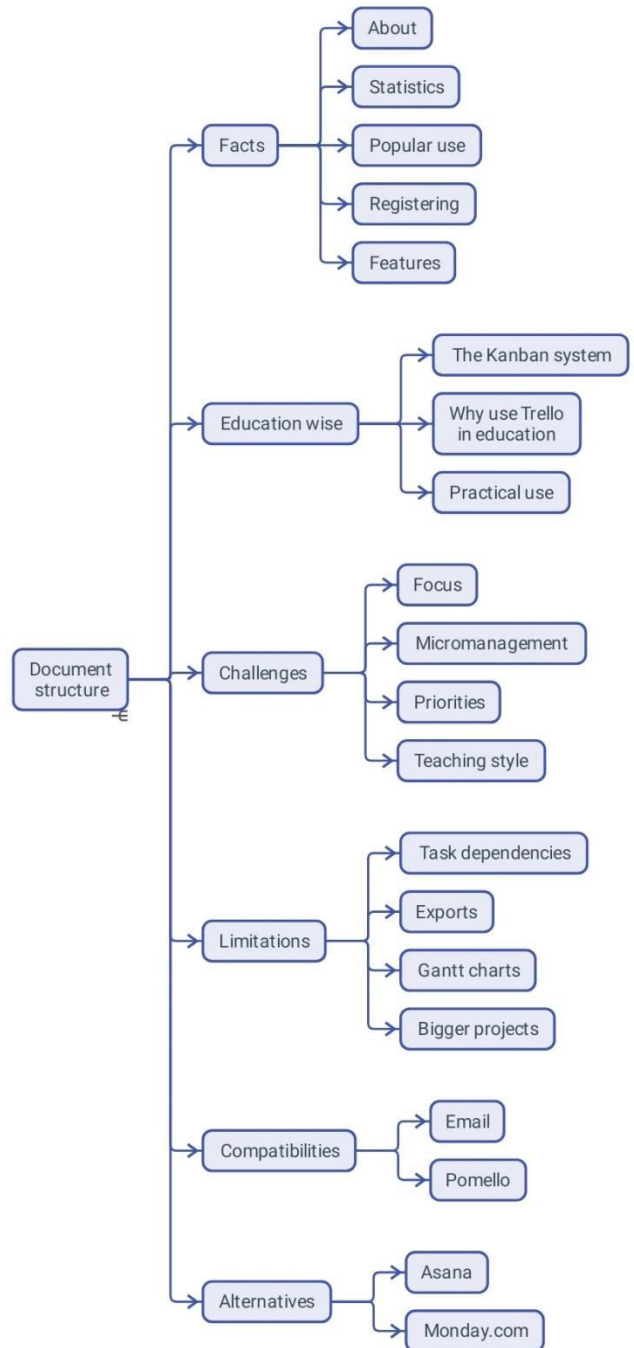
Document structure

Facts
About
Statistics
Popular use
Registering
Features

Education wise
The Kanban system
Why use Trello in education
Practical use

Challenges
Focus
Micromanagement
Priorities
Teaching style

Limitations
Task dependencies
Exports
Gantt charts
Bigger projects

Compatibilities
Email
Pomello

Alternatives
Asana
Monday.com